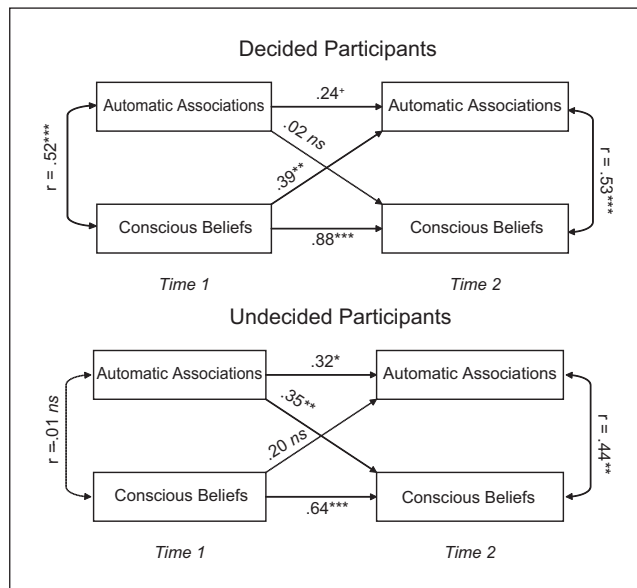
Decided Participants

r = .52***

Automatic Associations

.24+

Automatic Associations

.02 ns

.39**

r = .53***

Conscious Beliefs

.88***

Conscious Beliefs

Time 1

Time 2

Undecided Participants

r =.01 ns

Automatic Associations

.32*

Automatic Associations

.35**

.20 ns

r = .44**

Conscious Beliefs

.64***

Conscious Beliefs

Time 1

Time 2